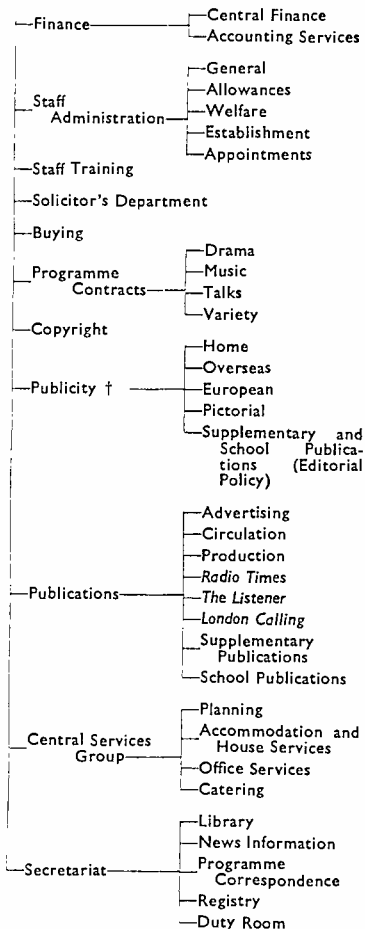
Finance
Central Finance
Accounting Services

Staff Administration
General
Allowances
Welfare
Establishment
Appointments

Staff Training

Solicitor's Department

Buying

Programme Contracts
Drama
Music
Talks
Variety

Copyright

Publicity †
Home
Overseas
European
Pictorial
Supplementary and School Publications (Editorial Policy)

Publications
Advertising
Circulation
Production
*Radio Times*
*The Listener*
*London Calling*
Supplementary Publications
School Publications

Central Services Group
Planning
Accommodation and House Services
Office Services
Catering

Secretariat
Library
News Information
Programme Correspondence
Registry
Duty Room